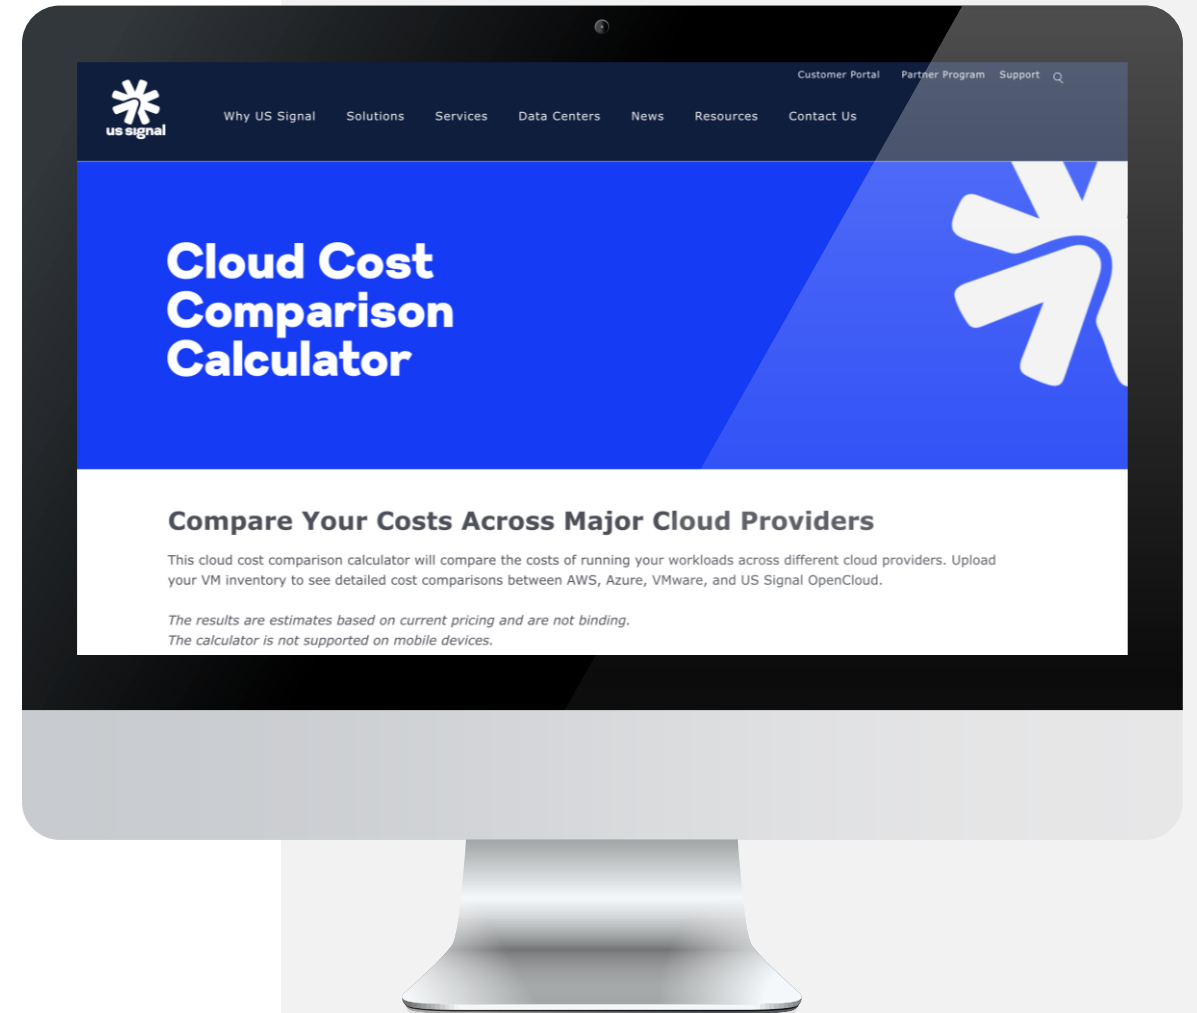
Customer Portal Partner Program Support

us signal

Why US Signal Solutions Services Data Centers News Resources Contact Us

Cloud Cost Comparison Calculator

Compare Your Costs Across Major Cloud Providers

This cloud cost comparison calculator will compare the costs of running your workloads across different cloud providers. Upload your VM inventory to see detailed cost comparisons between AWS, Azure, VMware, and US Signal OpenCloud.

The results are estimates based on current pricing and are not binding.
The calculator is not supported on mobile devices.